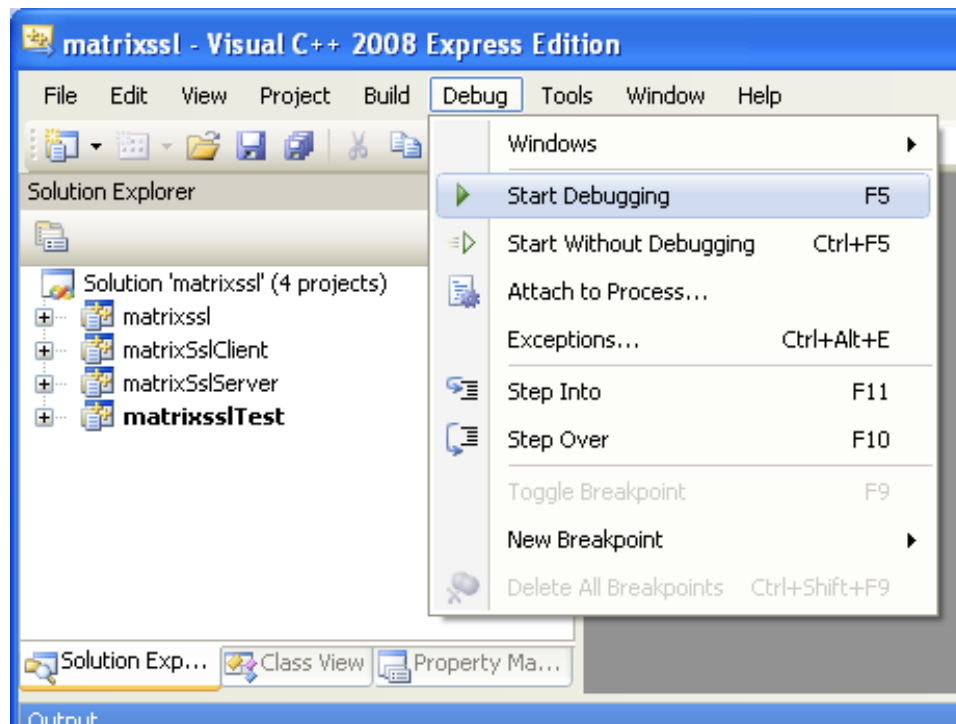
matrixssl - Visual C++ 2008 Express Edition

File Edit View Project Build Debug Tools Window Help

Solution Explorer

Solution 'matrixssl' (4 projects)
matrixssl
matrixSslClient
matrixSslServer
**matrixsslTest**

Windows
Start Debugging F5
Start Without Debugging Ctrl+F5
Attach to Process...
Exceptions... Ctrl+Alt+E
Step Into F11
Step Over F10
Toggle Breakpoint F9
New Breakpoint
Delete All Breakpoints Ctrl+Shift+F9

Solution Exp... Class View Property Ma...

Output